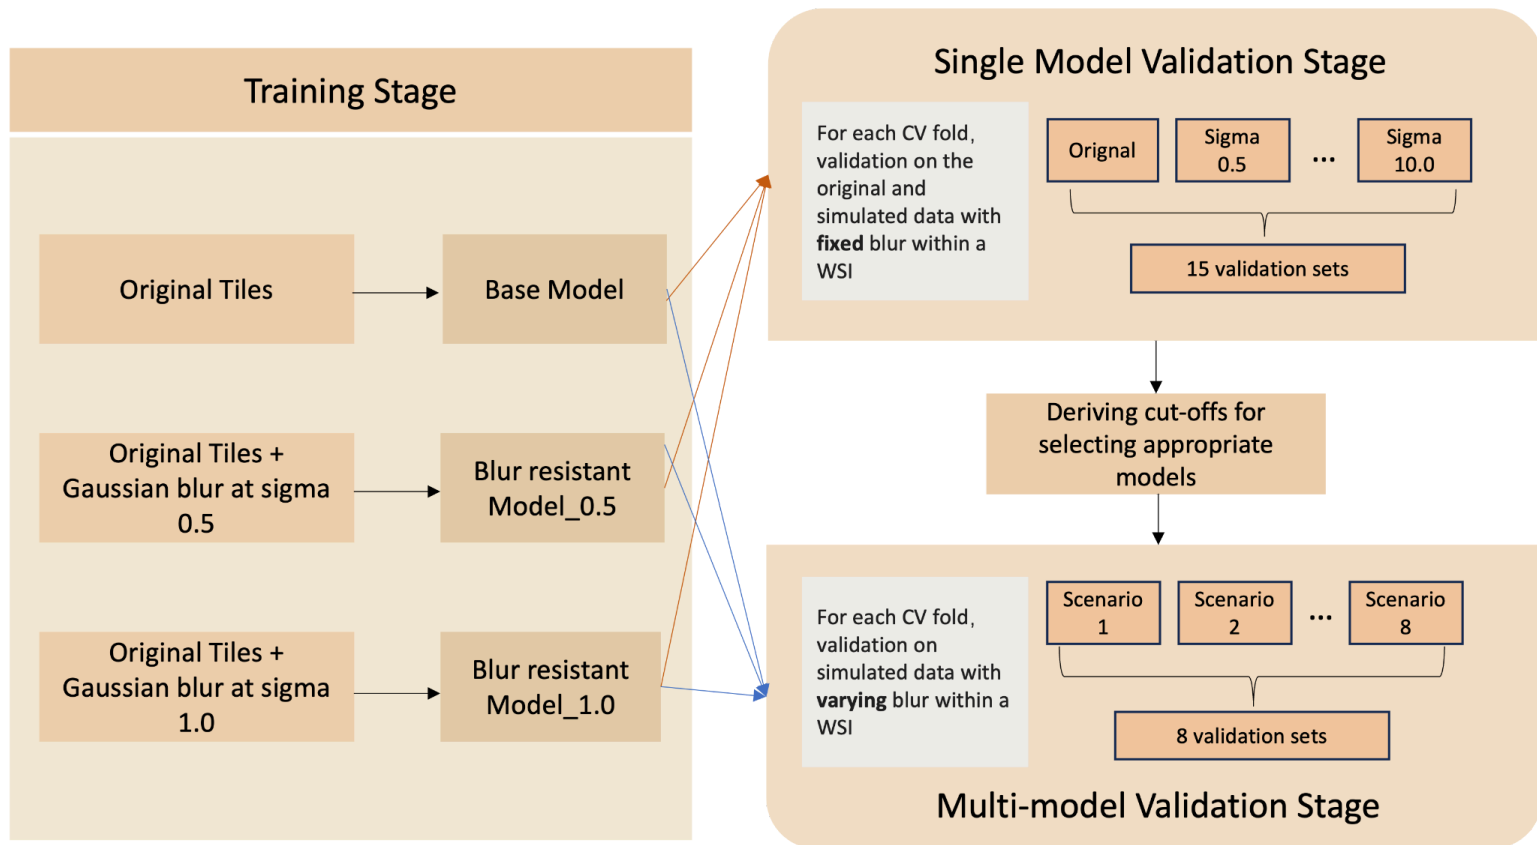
Training Stage

Original Tiles

Base Model

Original Tiles + Gaussian blur at sigma 0.5

Blur resistant Model_0.5

Original Tiles + Gaussian blur at sigma 1.0

Blur resistant Model_1.0

Single Model Validation Stage

For each CV fold, validation on the original and simulated data with **fixed** blur within a WSI

Orignal

Sigma 0.5

...

Sigma 10.0

15 validation sets

Deriving cut-offs for selecting appropriate models

For each CV fold, validation on simulated data with **varying** blur within a WSI

Scenario 1

Scenario 2

...

Scenario 8

8 validation sets

Multi-model Validation Stage